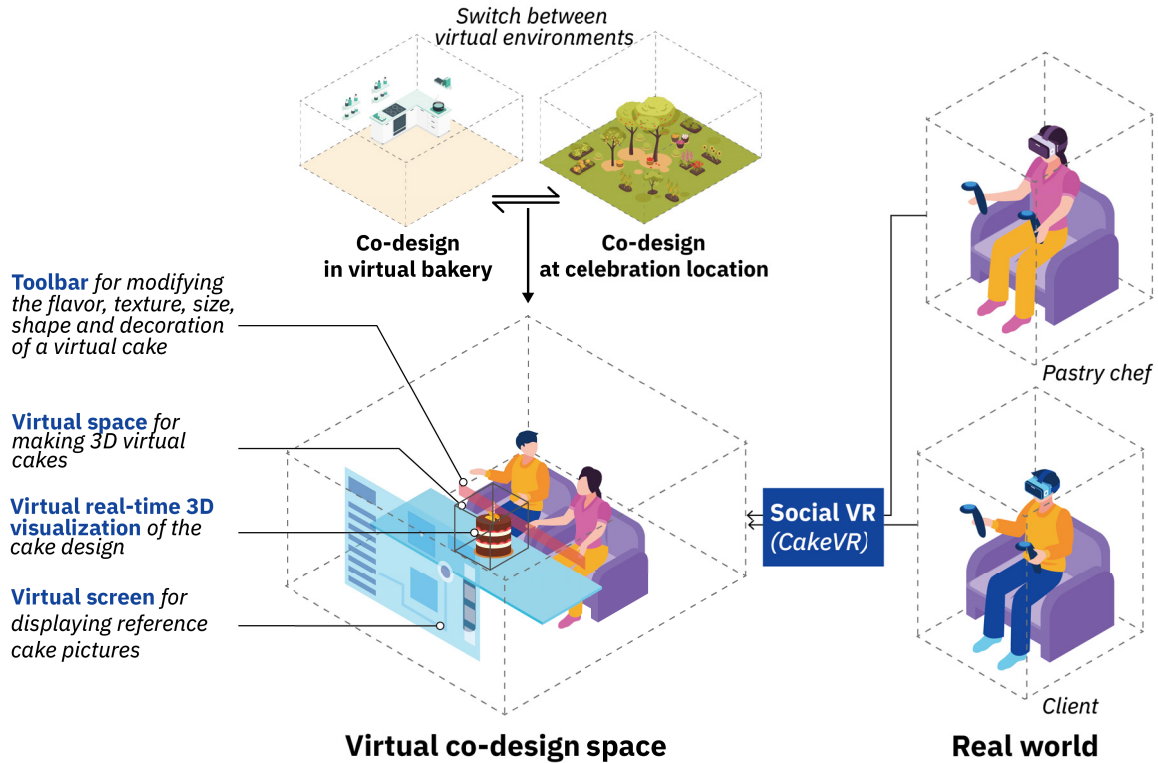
Switch between virtual environments

Co-design in virtual bakery

Co-design at celebration location

Toolbar for modifying the flavor, texture, size, shape and decoration of a virtual cake

Virtual space for making 3D virtual cakes

Virtual real-time 3D visualization of the cake design

Virtual screen for displaying reference cake pictures

Social VR (CakeVR)

Pastry chef

Client

Virtual co-design space

Real world